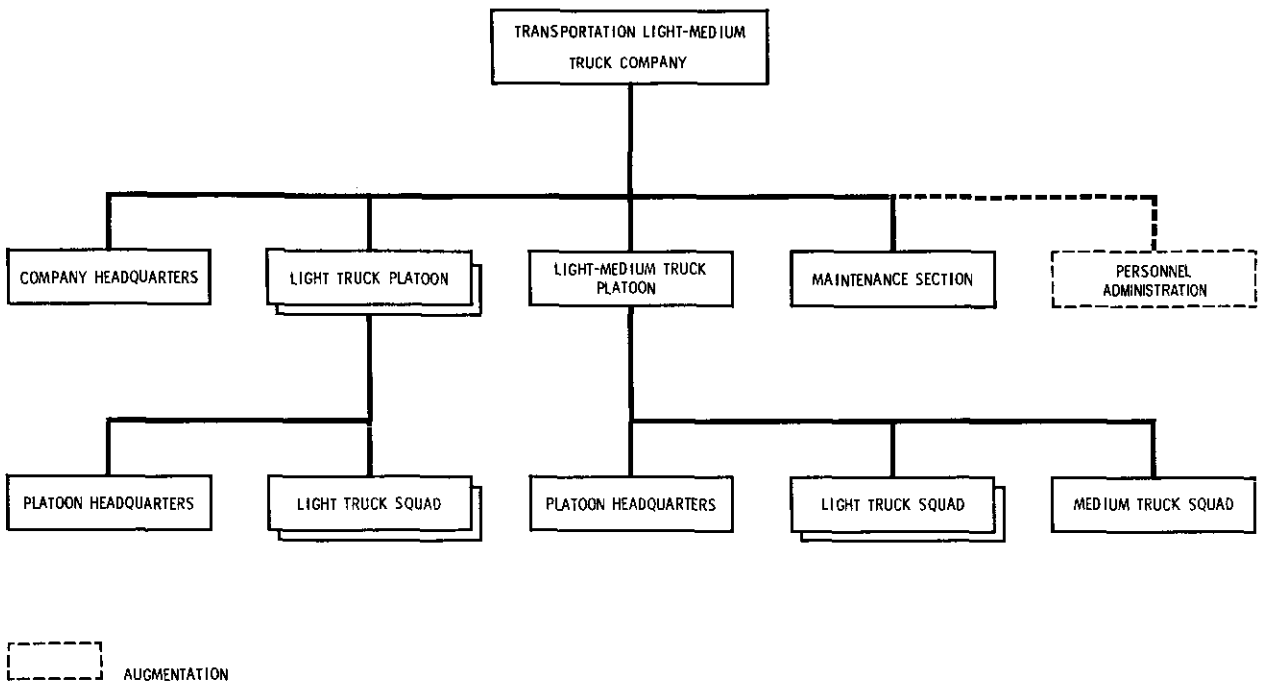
TRANSPORTATION LIGHT-MEDIUM TRUCK COMPANY

COMPANY HEADQUARTERS

LIGHT TRUCK PLATOON

LIGHT-MEDIUM TRUCK PLATOON

MAINTENANCE SECTION

PERSONNEL ADMINISTRATION

PLATOON HEADQUARTERS

LIGHT TRUCK SQUAD

PLATOON HEADQUARTERS

LIGHT TRUCK SQUAD

MEDIUM TRUCK SQUAD

AUGMENTATION